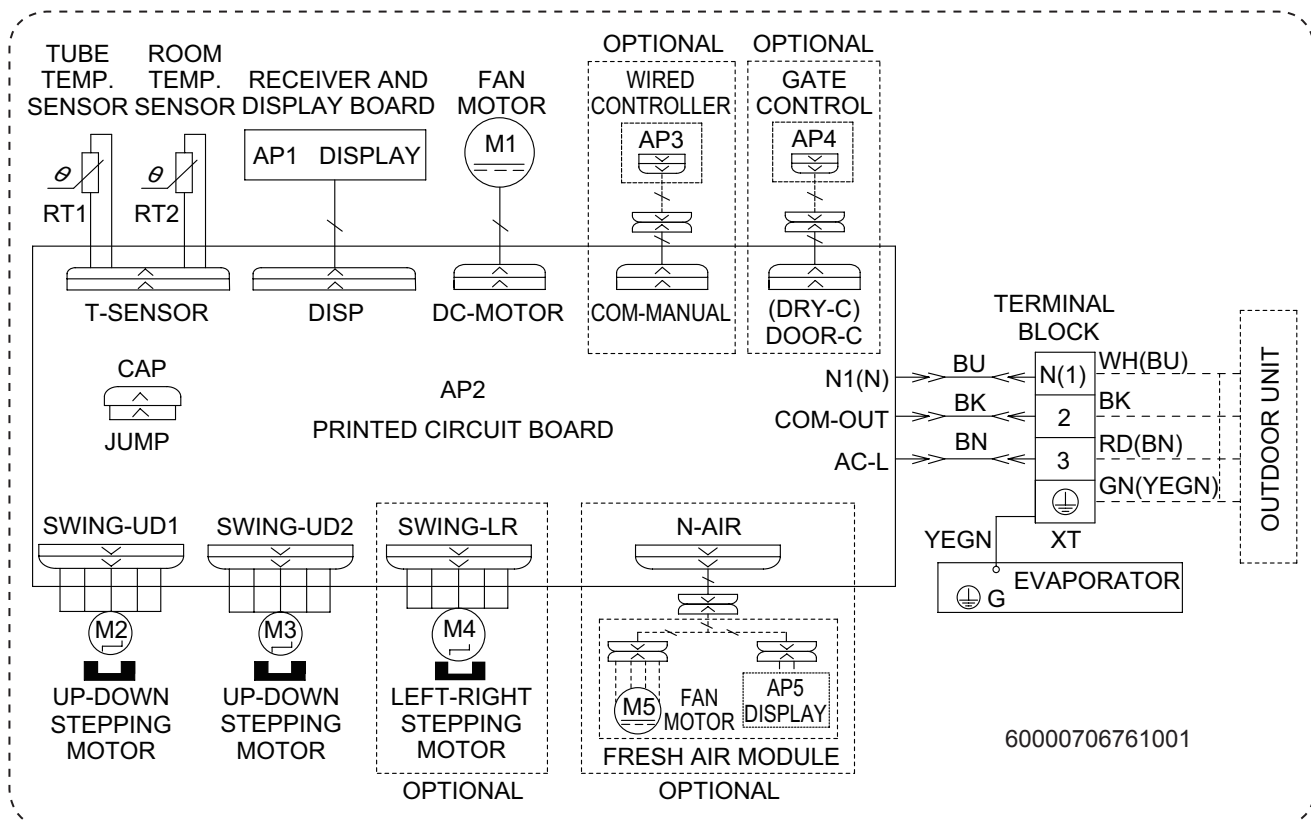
TUBE TEMP. SENSOR

ROOM TEMP. SENSOR

RECEIVER AND DISPLAY BOARD

FAN MOTOR

OPTIONAL

WIRED CONTROLLER

OPTIONAL

GATE CONTROL

$\theta$

$\theta$

RT1

RT2

AP1 DISPLAY

M1

AP3

AP4

T-SENSOR

DISP

DC-MOTOR

COM-MANUAL

(DRY-C) DOOR-C

TERMINAL BLOCK

CAP

JUMP

AP2

PRINTED CIRCUIT BOARD

N1(N)

COM-OUT

AC-L

BU

BK

BN

N(1)

2

3

WH(BU)

BK

RD(BN)

GN(YEGN)

OUTDOOR UNIT

SWING-UD1

SWING-UD2

SWING-LR

N-AIR

YEGN

XT

EVAPORATOR

G

M2

M3

M4

M5

FAN MOTOR

AP5 DISPLAY

UP-DOWN STEPPING MOTOR

UP-DOWN STEPPING MOTOR

LEFT-RIGHT STEPPING MOTOR

FRESH AIR MODULE

60000706761001

OPTIONAL

OPTIONAL